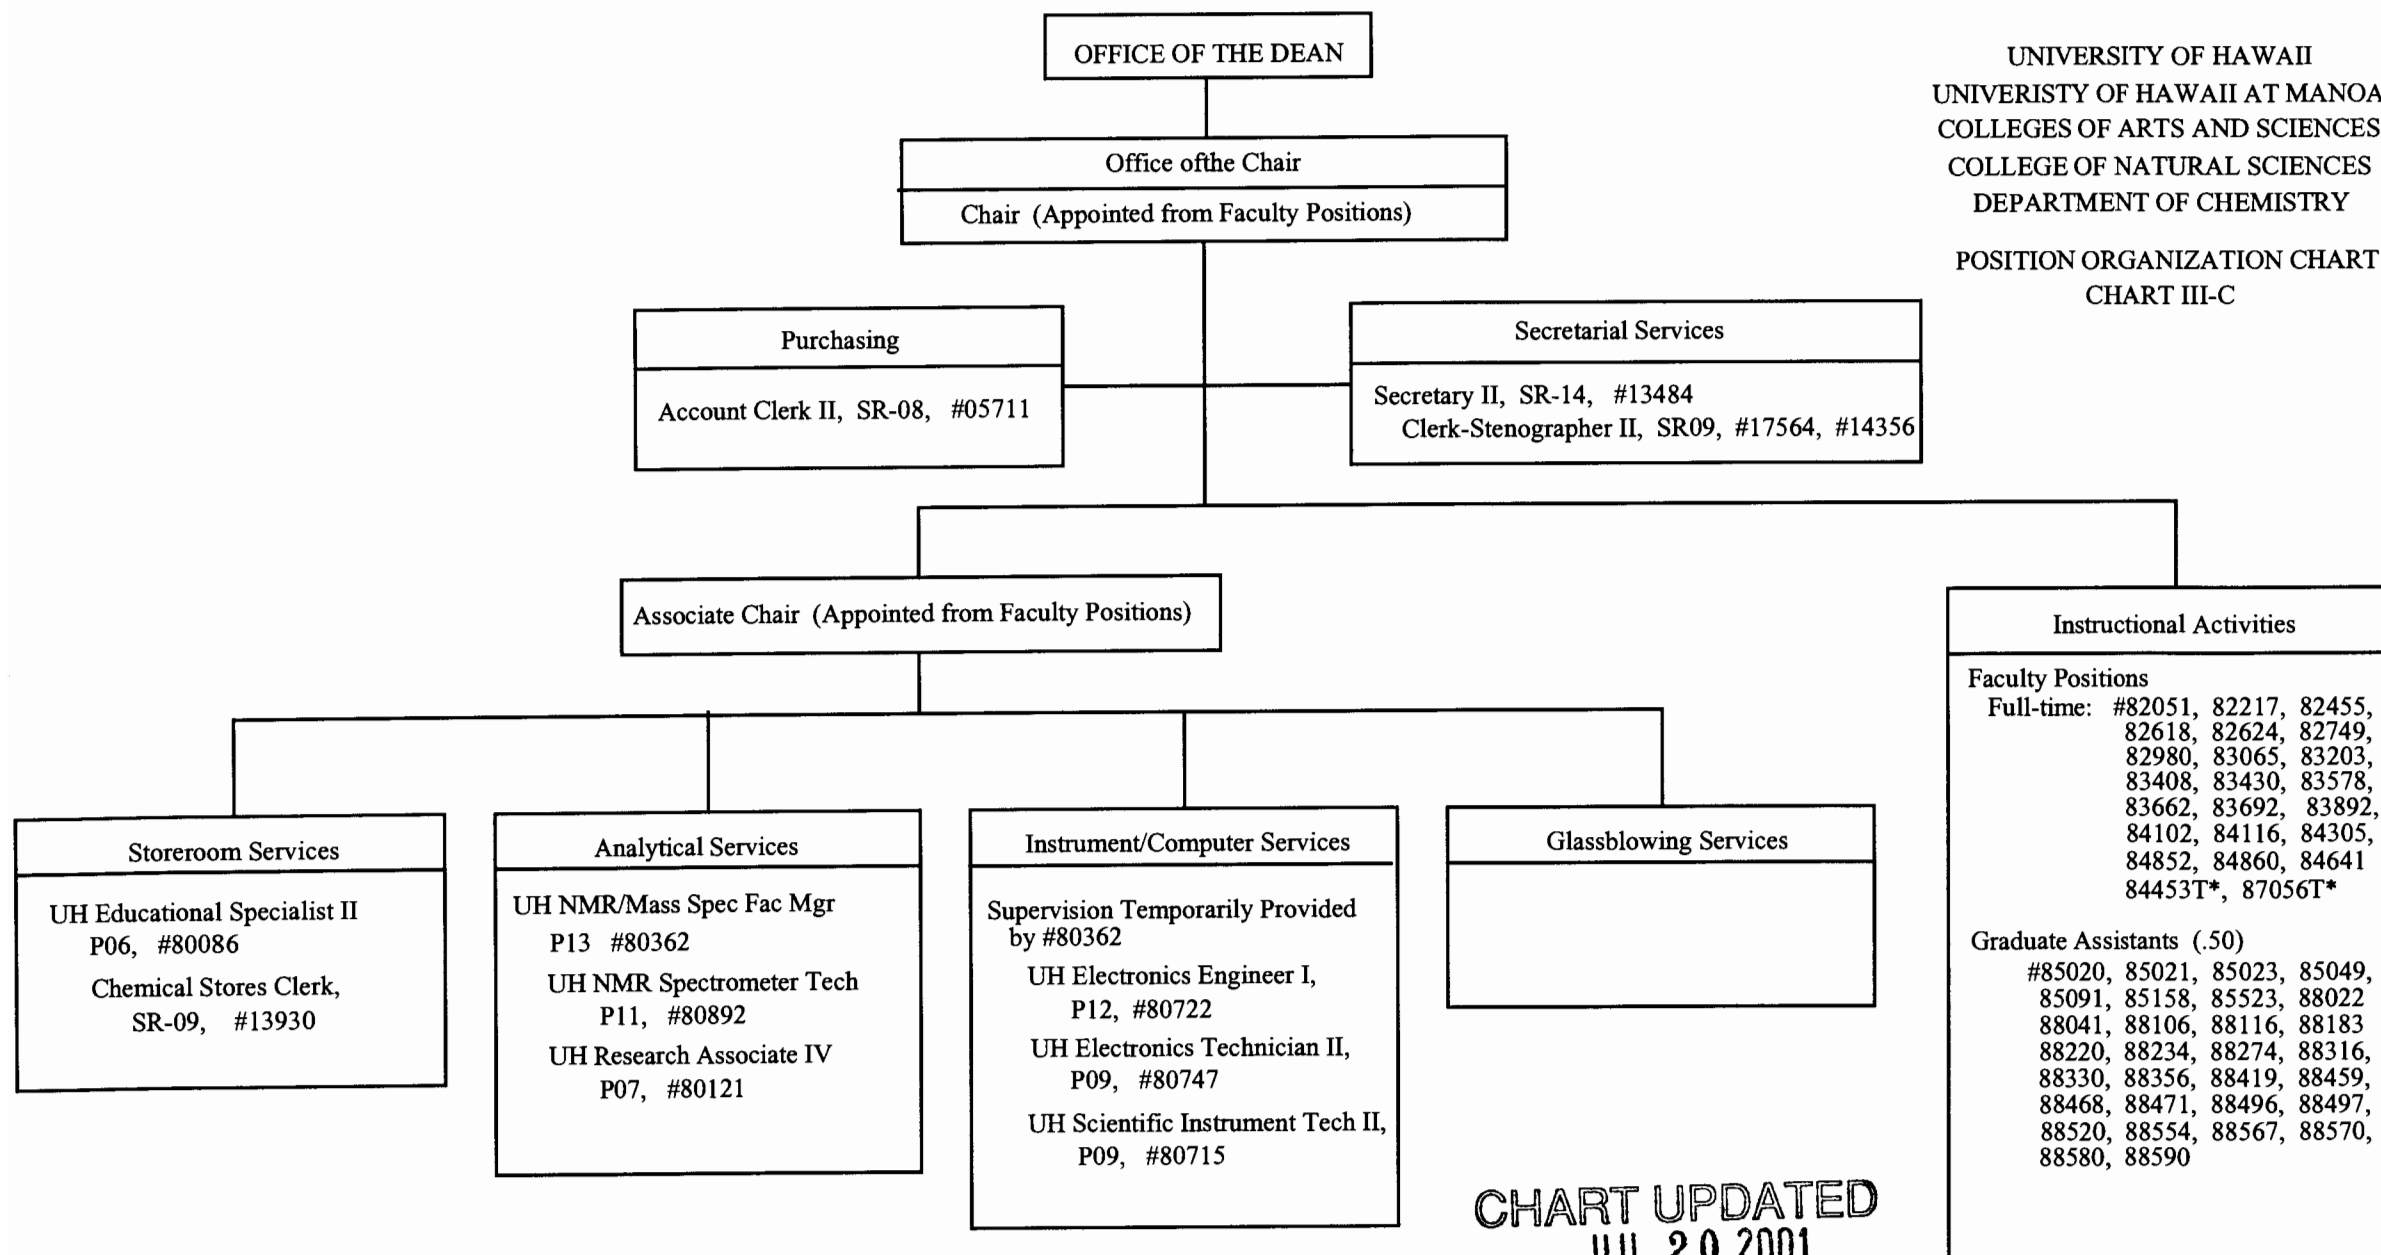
OFFICE OF THE DEAN

UNIVERSITY OF HAWAII
UNIVERISTY OF HAWAII AT MANOA
COLLEGES OF ARTS AND SCIENCES
COLLEGE OF NATURAL SCIENCES
DEPARTMENT OF CHEMISTRY

POSITION ORGANIZATION CHART
CHART III-C

Office ofthe Chair
Chair (Appointed from Faculty Positions)

Purchasing
Account Clerk II, SR-08, #05711

Secretarial Services
Secretary II, SR-14, #13484
Clerk-Stenographer II, SR09, #17564, #14356

Associate Chair (Appointed from Faculty Positions)

Instructional Activities
Faculty Positions
Full-time: #82051, 82217, 82455, 82618, 82624, 82749, 82980, 83065, 83203, 83408, 83430, 83578, 83662, 83692, 83892, 84102, 84116, 84305, 84852, 84860, 84641 84453T*, 87056T*

Graduate Assistants (.50)
#85020, 85021, 85023, 85049, 85091, 85158, 85523, 88022 88041, 88106, 88116, 88183 88220, 88234, 88274, 88316, 88330, 88356, 88419, 88459, 88468, 88471, 88496, 88497, 88520, 88554, 88567, 88570, 88580, 88590

Storeroom Services
UH Educational Specialist II
P06, #80086
Chemical Stores Clerk,
SR-09, #13930

Analytical Services
UH NMR/Mass Spec Fac Mgr
P13 #80362
UH NMR Spectrometer Tech
P11, #80892
UH Research Associate IV
P07, #80121

Instrument/Computer Services
Supervision Temporarily Provided by #80362
UH Electronics Engineer I,
P12, #80722
UH Electronics Technician II,
P09, #80747
UH Scientific Instrument Tech II,
P09, #80715

Glassblowing Services

CHART UPDATED
JUL 20 2001